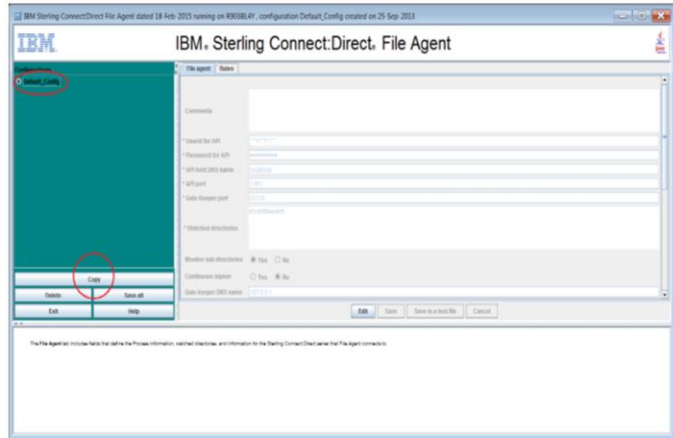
IBM Sterling Connect:Direct File Agent dated 18 Feb 2015 running on R900BL4Y, configuration Default_Config created on 25 Sep 2013

IBM

IBM® Sterling Connect:Direct® File Agent

Configurations

Default_Config

File agent | Rules

Comments

* Userid for API

* Password for API

* API host DNS name

* API port

* Gate keeper port

* Watched directories

Monitor sub directories ◉ Yes ○ No

Continuous signon ○ Yes ◉ No

Gate keeper DNS name

Copy

Delete | Save all

Exit | Help

Edit | Save | Save in a text file | Cancel

The File Agent tab includes fields that define the Process information, watched directories, and information for the Sterling Connect:Direct server that File Agent connects to.